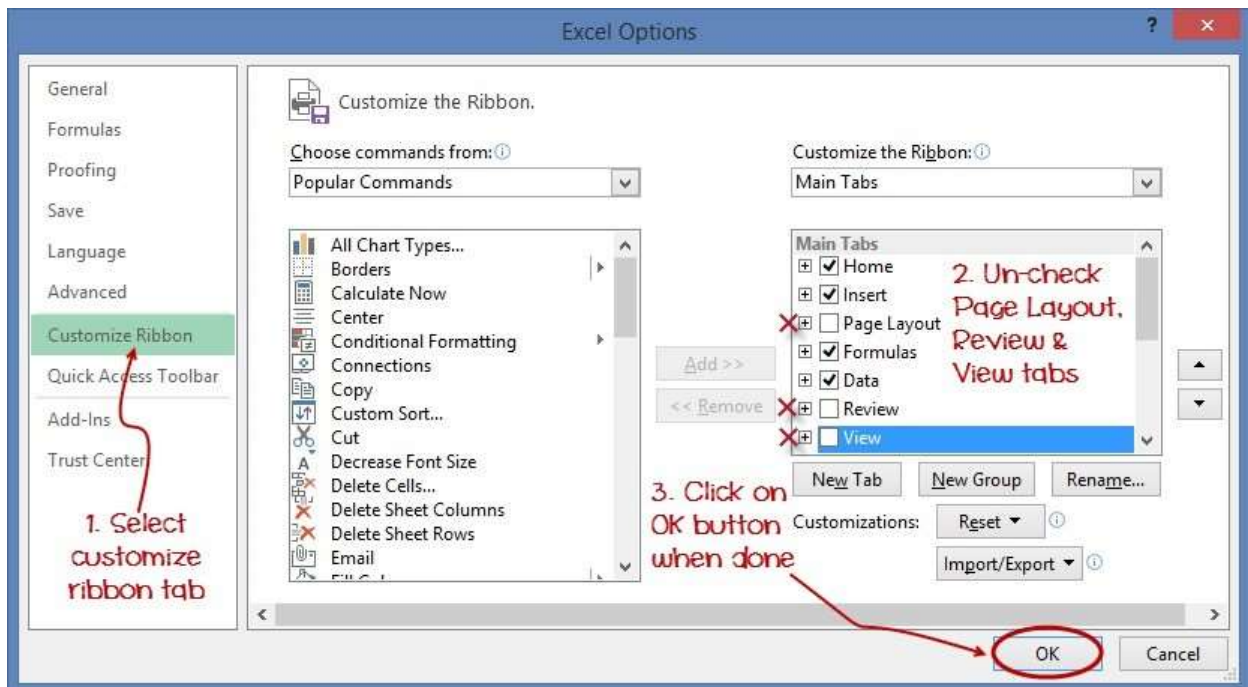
Excel Options

?
×

General
Formulas
Proofing
Save
Language
Advanced
Customize Ribbon
Quick Access Toolbar
Add-Ins
Trust Center

1. Select customize ribbon tab

Customize the Ribbon.

Choose commands from:
Popular Commands

All Chart Types...
Borders
Calculate Now
Center
Conditional Formatting
Connections
Copy
Custom Sort...
Cut
Decrease Font Size
Delete Cells...
Delete Sheet Columns
Delete Sheet Rows
Email
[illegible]

Add >>
<< Remove

Customize the Ribbon:
Main Tabs

Main Tabs
Home
Insert
Page Layout
Formulas
Data
Review
View

2. Un-check Page Layout, Review & View tabs

New Tab
New Group
Rename...

3. Click on OK button when done

Customizations:
Reset ▾
Import/Export ▾

OK
Cancel